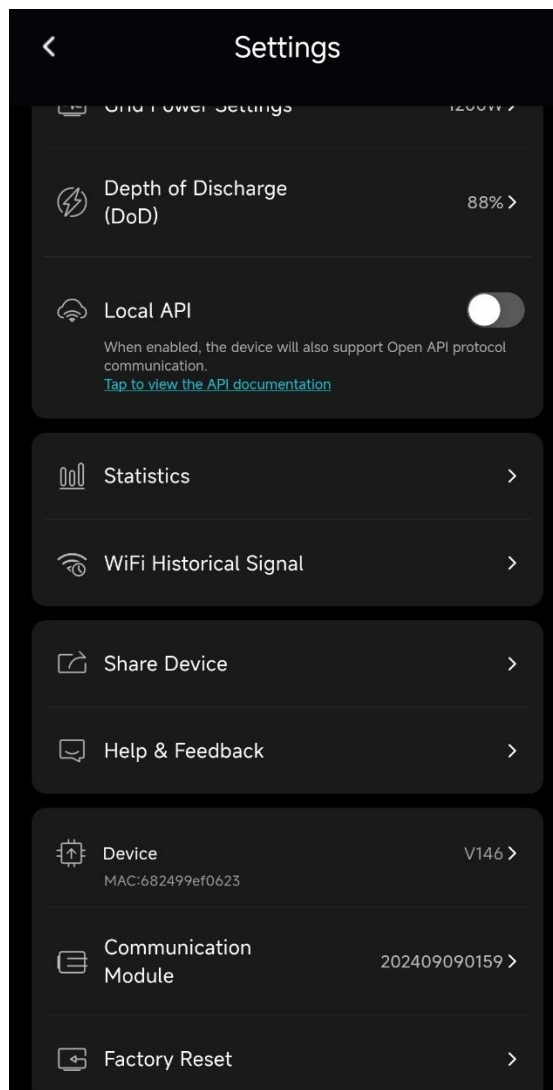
Settings

Grid Power Settings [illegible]

Depth of Discharge (DoD) 88%

Local API

When enabled, the device will also support Open API protocol communication.
Tap to view the API documentation

Statistics

WiFi Historical Signal

Share Device

Help & Feedback

Device V146
MAC:682499ef0623

Communication Module 202409090159

Factory Reset